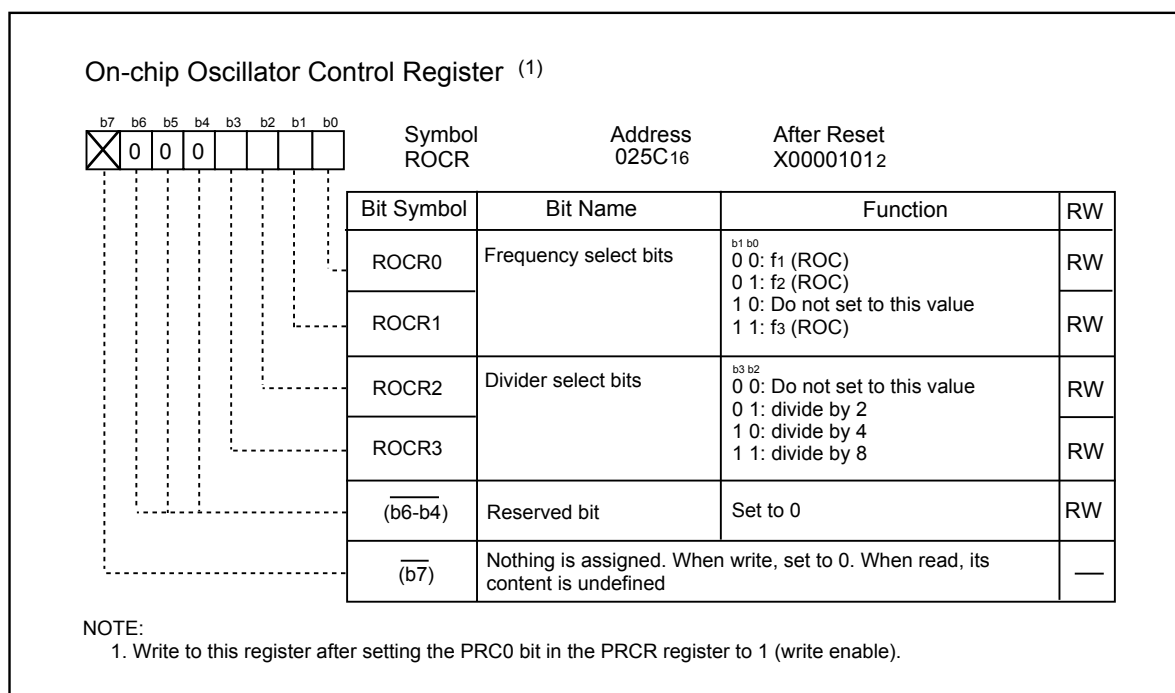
On-chip Oscillator Control Register $^{(1)}$

b7 b6 b5 b4 b3 b2 b1 b0

0 0 0

Symbol ROCR

Address $025C_{16}$

After Reset $X00001101_2$

| Bit Symbol | Bit Name | Function | RW |
|---|---|---|---|
| ROCR0 | Frequency select bits | b1 b0<br>0 0: $f_1$ (ROC)<br>0 1: $f_2$ (ROC)<br>1 0: Do not set to this value<br>1 1: $f_3$ (ROC) | RW |
| ROCR1 | | | RW |
| ROCR2 | Divider select bits | b3 b2<br>0 0: Do not set to this value<br>0 1: divide by 2<br>1 0: divide by 4<br>1 1: divide by 8 | RW |
| ROCR3 | | | RW |
| $\overline{(b6\text{-}b4)}$ | Reserved bit | Set to 0 | RW |
| $\overline{(b7)}$ | Nothing is assigned. When write, set to 0. When read, its content is undefined | | — |

NOTE:
1. Write to this register after setting the PRC0 bit in the PRCR register to 1 (write enable).